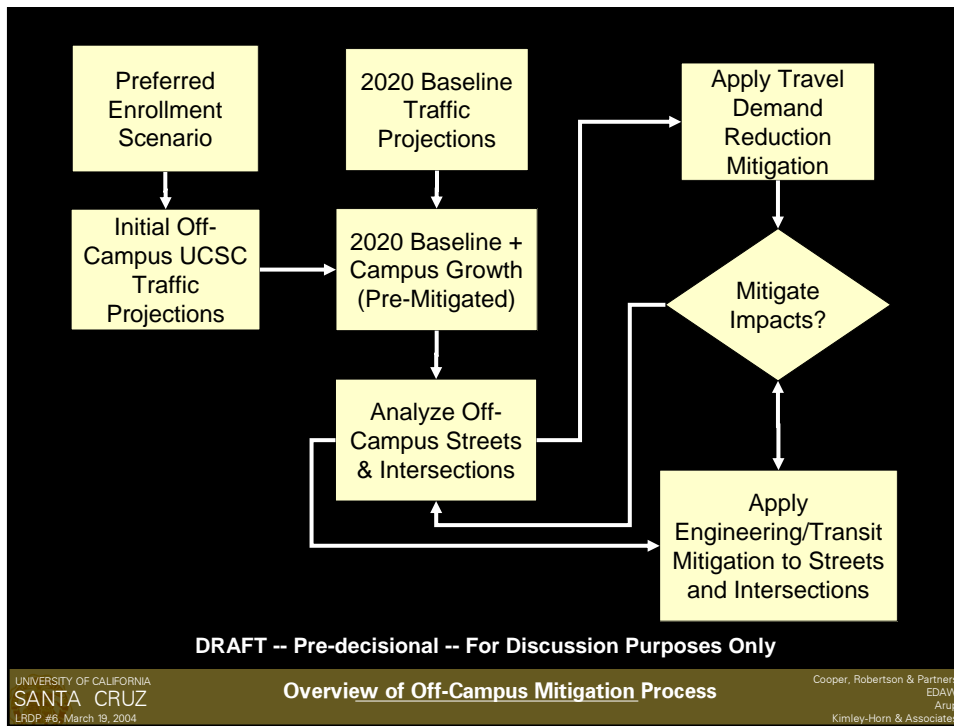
Preferred Enrollment Scenario

Initial Off-Campus UCSC Traffic Projections

2020 Baseline Traffic Projections

2020 Baseline + Campus Growth (Pre-Mitigated)

Analyze Off-Campus Streets & Intersections

Apply Travel Demand Reduction Mitigation

Mitigate Impacts?

Apply Engineering/Transit Mitigation to Streets and Intersections

DRAFT -- Pre-decisional -- For Discussion Purposes Only

UNIVERSITY OF CALIFORNIA
SANTA CRUZ
LRDP #6, March 19, 2004

Overview of Off-Campus Mitigation Process

Cooper, Robertson & Partners
EDAW
Arup
Kimley-Horn & Associates